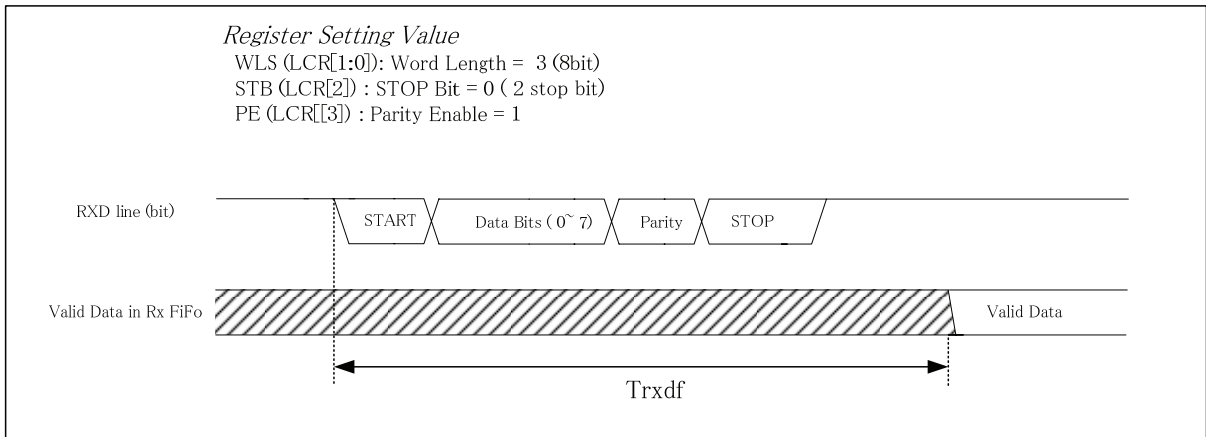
Register Setting Value
WLS (LCR[1:0]): Word Length = 3 (8bit)
STB (LCR[2]) : STOP Bit = 0 ( 2 stop bit)
PE (LCR[[3]) : Parity Enable = 1

RXD line (bit)
START
Data Bits ( 0~ 7)
Parity
STOP

Valid Data in Rx FiFo
Valid Data

Trxdf